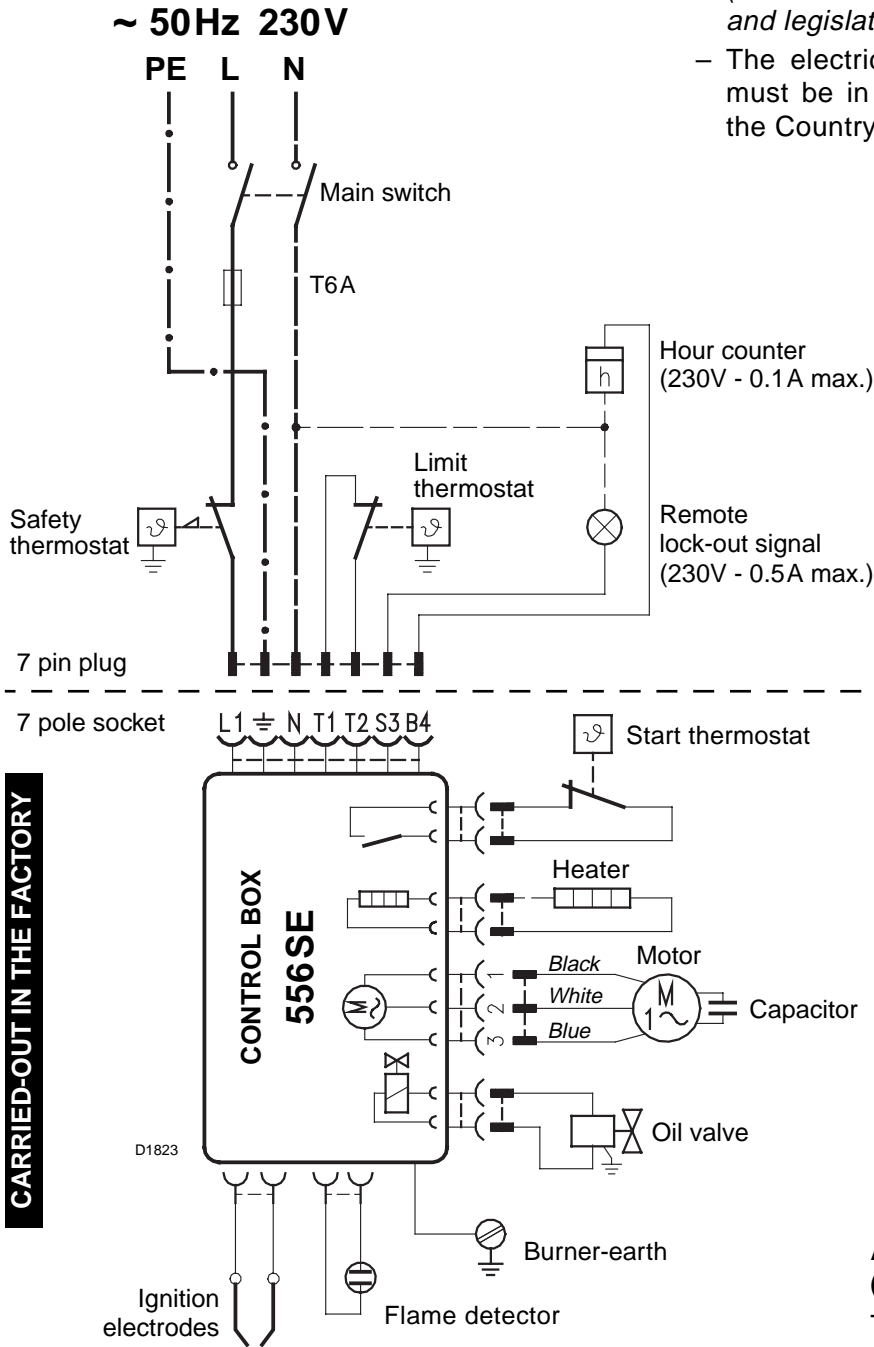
~ 50 Hz 230 V

PE L N

(
and legislat

– The electric
must be in
the Country

Main switch

T6A

Hour counter
(230V - 0.1A max.)

Limit
thermostat

Safety
thermostat

Remote
lock-out signal
(230V - 0.5A max.)

7 pin plug

7 pole socket

L1 ⏚ N T1 T2 S3 B4

Start thermostat

CARRIED-OUT IN THE FACTORY

CONTROL BOX
556 SE

Heater

Motor

1 Black
2 White
3 Blue

M
1~

Capacitor

Oil valve

D1823

Burner-earth

Ignition
electrodes

Flame detector

h

A
(
-